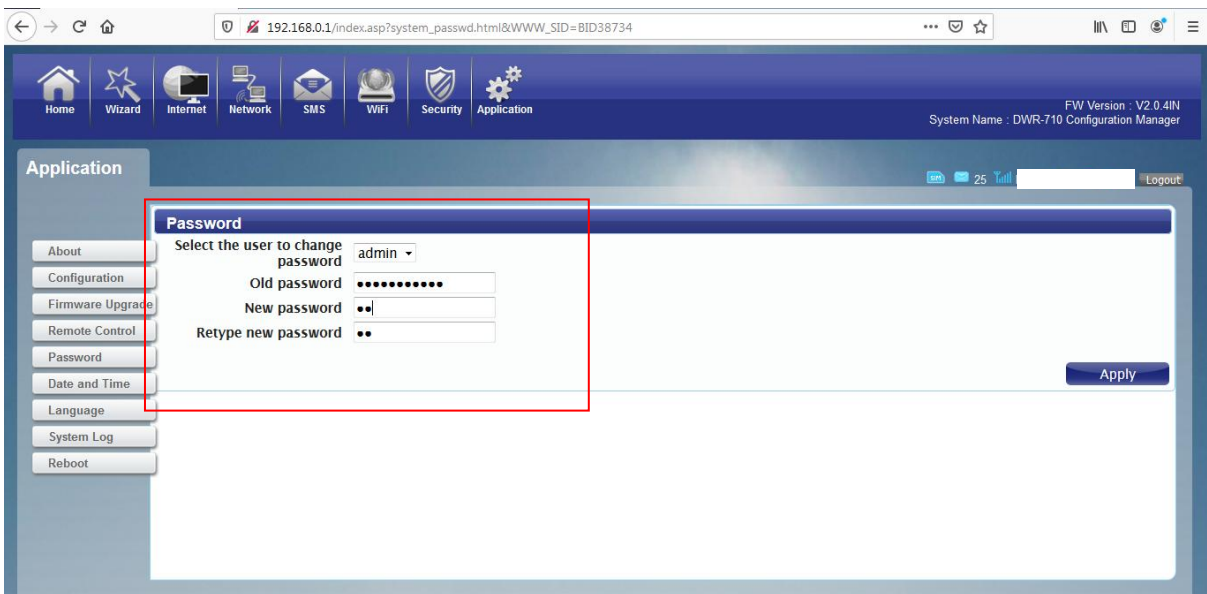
192.168.0.1/index.asp?system_passwd.html&WWW_SID=BID38734

Home Wizard Internet Network SMS WiFi Security Application

FW Version : V2.0.4IN
System Name : DWR-710 Configuration Manager

Application

25 Logout

Password

Select the user to change password admin

Old password ••••••••••••

New password ••

Retype new password ••

Apply

About
Configuration
Firmware Upgrade
Remote Control
Password
Date and Time
Language
System Log
Reboot